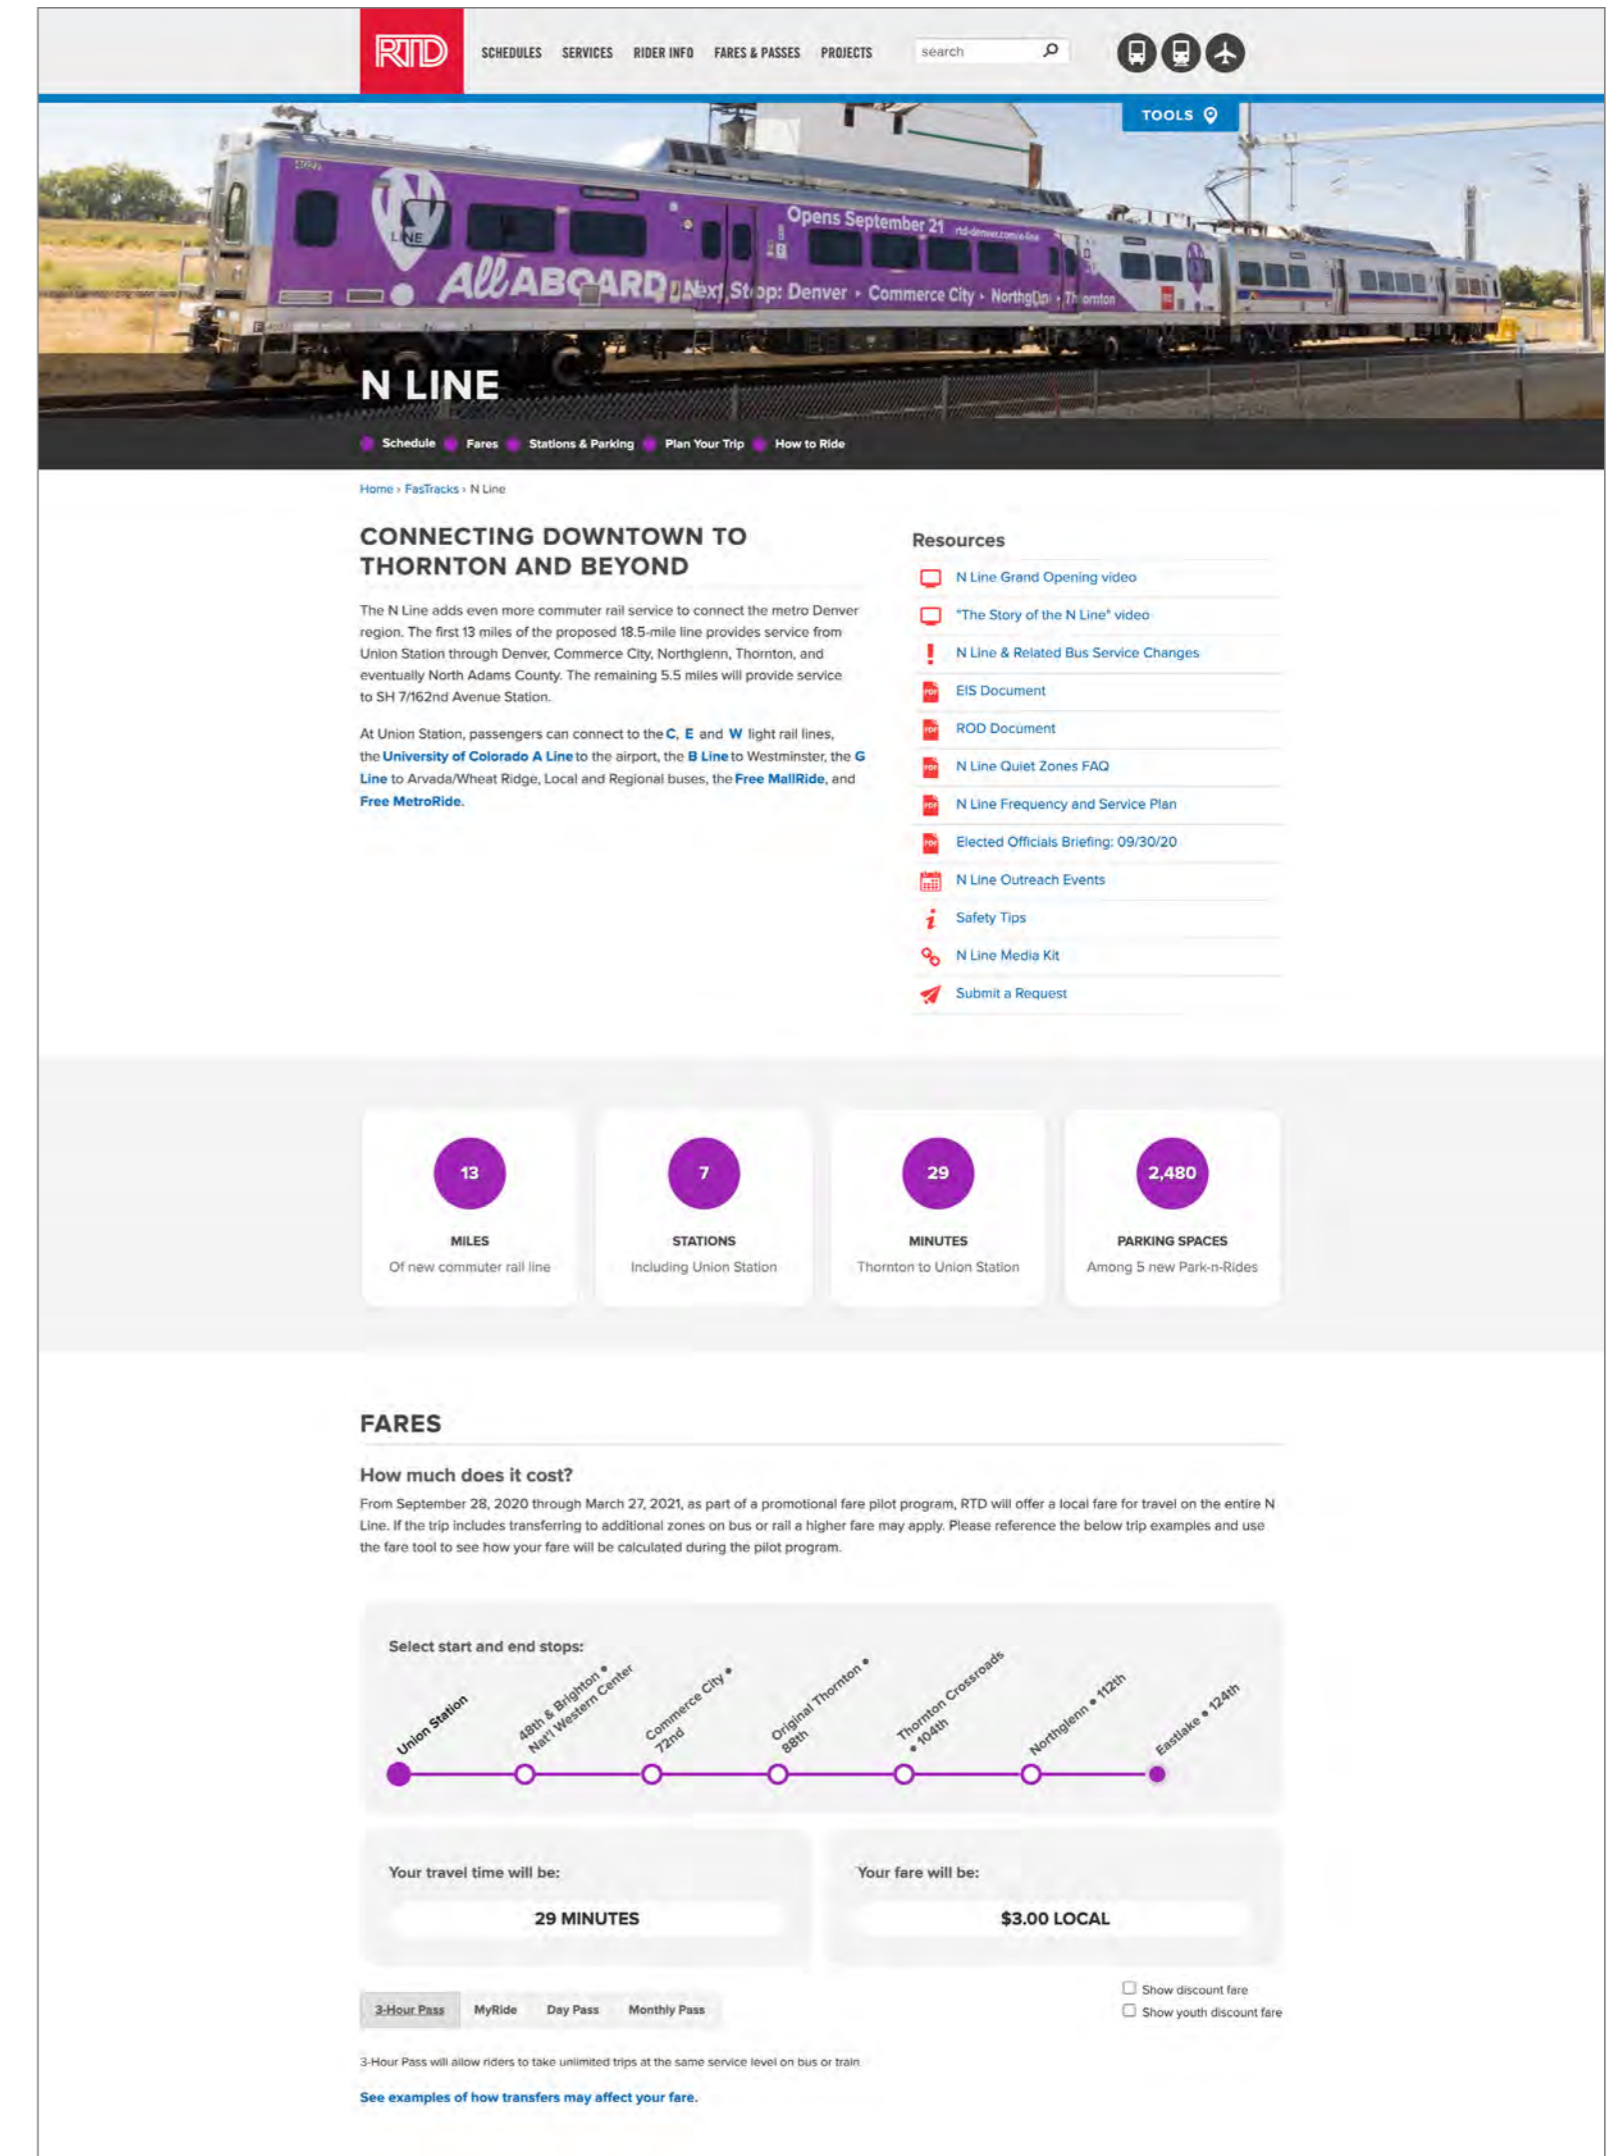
RTD SCHEDULES SERVICES RIDER INFO FARES & PASSES PROJECTS search

TOOLS

N LINE
Opens September 21 rtd-denver.com/n-line
All ABOARD Next Stop: Denver • Commerce City • Northglenn • Thornton

N LINE

Schedule Fares Stations & Parking Plan Your Trip How to Ride

Home › FasTracks › N Line

CONNECTING DOWNTOWN TO THORNTON AND BEYOND

The N Line adds even more commuter rail service to connect the metro Denver region. The first 13 miles of the proposed 18.5-mile line provides service from Union Station through Denver, Commerce City, Northglenn, Thornton, and eventually North Adams County. The remaining 5.5 miles will provide service to SH 7/162nd Avenue Station.

At Union Station, passengers can connect to the C, E and W light rail lines, the University of Colorado A Line to the airport, the B Line to Westminster, the G Line to Arvada/Wheat Ridge, Local and Regional buses, the Free MallRide, and Free MetroRide.

Resources
N Line Grand Opening video
"The Story of the N Line" video
N Line & Related Bus Service Changes
EIS Document
ROD Document
N Line Quiet Zones FAQ
N Line Frequency and Service Plan
Elected Officials Briefing: 09/30/20
N Line Outreach Events
Safety Tips
N Line Media Kit
Submit a Request

13
MILES
Of new commuter rail line

7
STATIONS
Including Union Station

29
MINUTES
Thornton to Union Station

2,480
PARKING SPACES
Among 5 new Park-n-Rides

FARES

How much does it cost?
From September 28, 2020 through March 27, 2021, as part of a promotional fare pilot program, RTD will offer a local fare for travel on the entire N Line. If the trip includes transferring to additional zones on bus or rail a higher fare may apply. Please reference the below trip examples and use the fare tool to see how your fare will be calculated during the pilot program.

Select start and end stops:
Union Station
48th & Brighton • Nat'l Western Center
Commerce City • 72nd
Original Thornton • 88th
Thornton Crossroads • 104th
Northglenn • 112th
Eastlake • 124th

Your travel time will be:
29 MINUTES

Your fare will be:
$3.00 LOCAL

3-Hour Pass MyRide Day Pass Monthly Pass

Show discount fare
Show youth discount fare

3-Hour Pass will allow riders to take unlimited trips at the same service level on bus or train

See examples of how transfers may affect your fare.